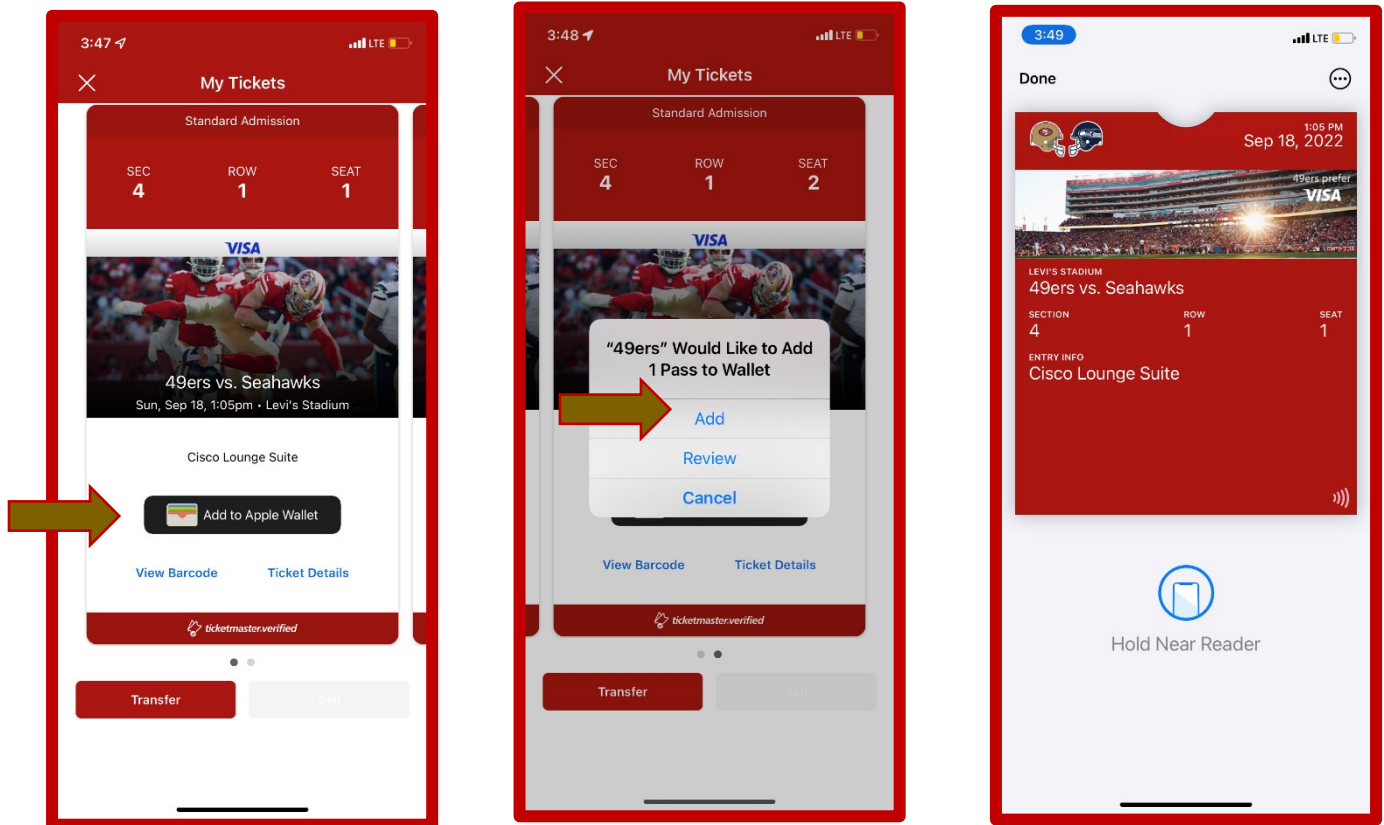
3:47 LTE

My Tickets

Standard Admission

SEC 4 ROW 1 SEAT 1

VISA

49ers vs. Seahawks

Sun, Sep 18, 1:05pm • Levi's Stadium

Cisco Lounge Suite

Add to Apple Wallet

View Barcode Ticket Details

ticketmaster.verified

Transfer Sell

3:48 LTE

My Tickets

Standard Admission

SEC 4 ROW 1 SEAT 2

VISA

"49ers" Would Like to Add 1 Pass to Wallet

Add

Review

Cancel

View Barcode Ticket Details

ticketmaster.verified

Transfer Sell

3:49 LTE

Done

1:05 PM
Sep 18, 2022

49ers prefer VISA

LEVI'S STADIUM
49ers vs. Seahawks

SECTION 4 ROW 1 SEAT 1

ENTRY INFO
Cisco Lounge Suite

Hold Near Reader